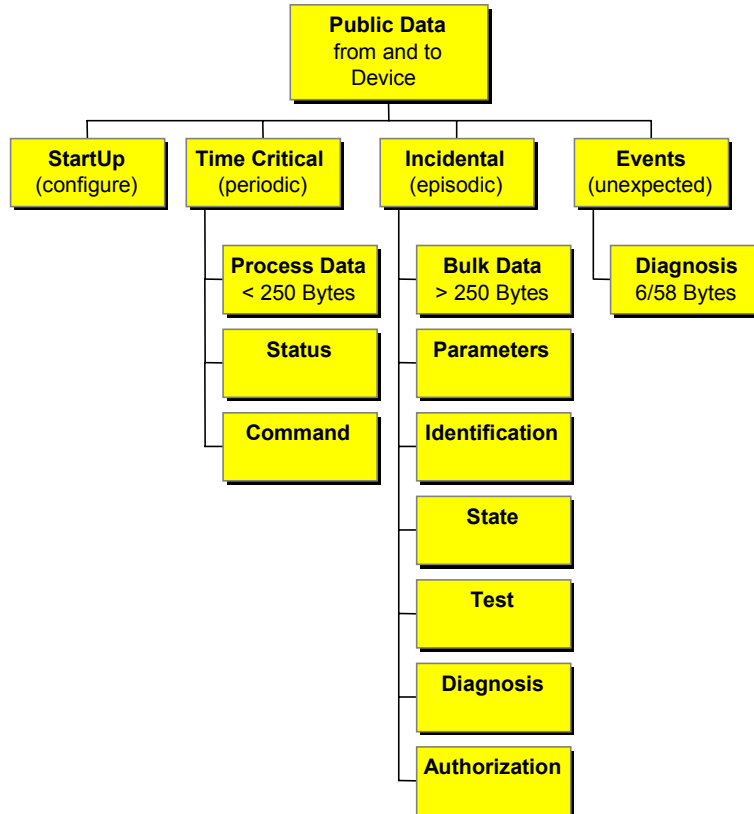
Public Data
from and to
Device

StartUp
(configure)

Time Critical
(periodic)

Process Data
< 250 Bytes

Status

Command

Incidental
(episodic)

Bulk Data
> 250 Bytes

Parameters

Identification

State

Test

Diagnosis

Authorization

Events
(unexpected)

Diagnosis
6/58 Bytes